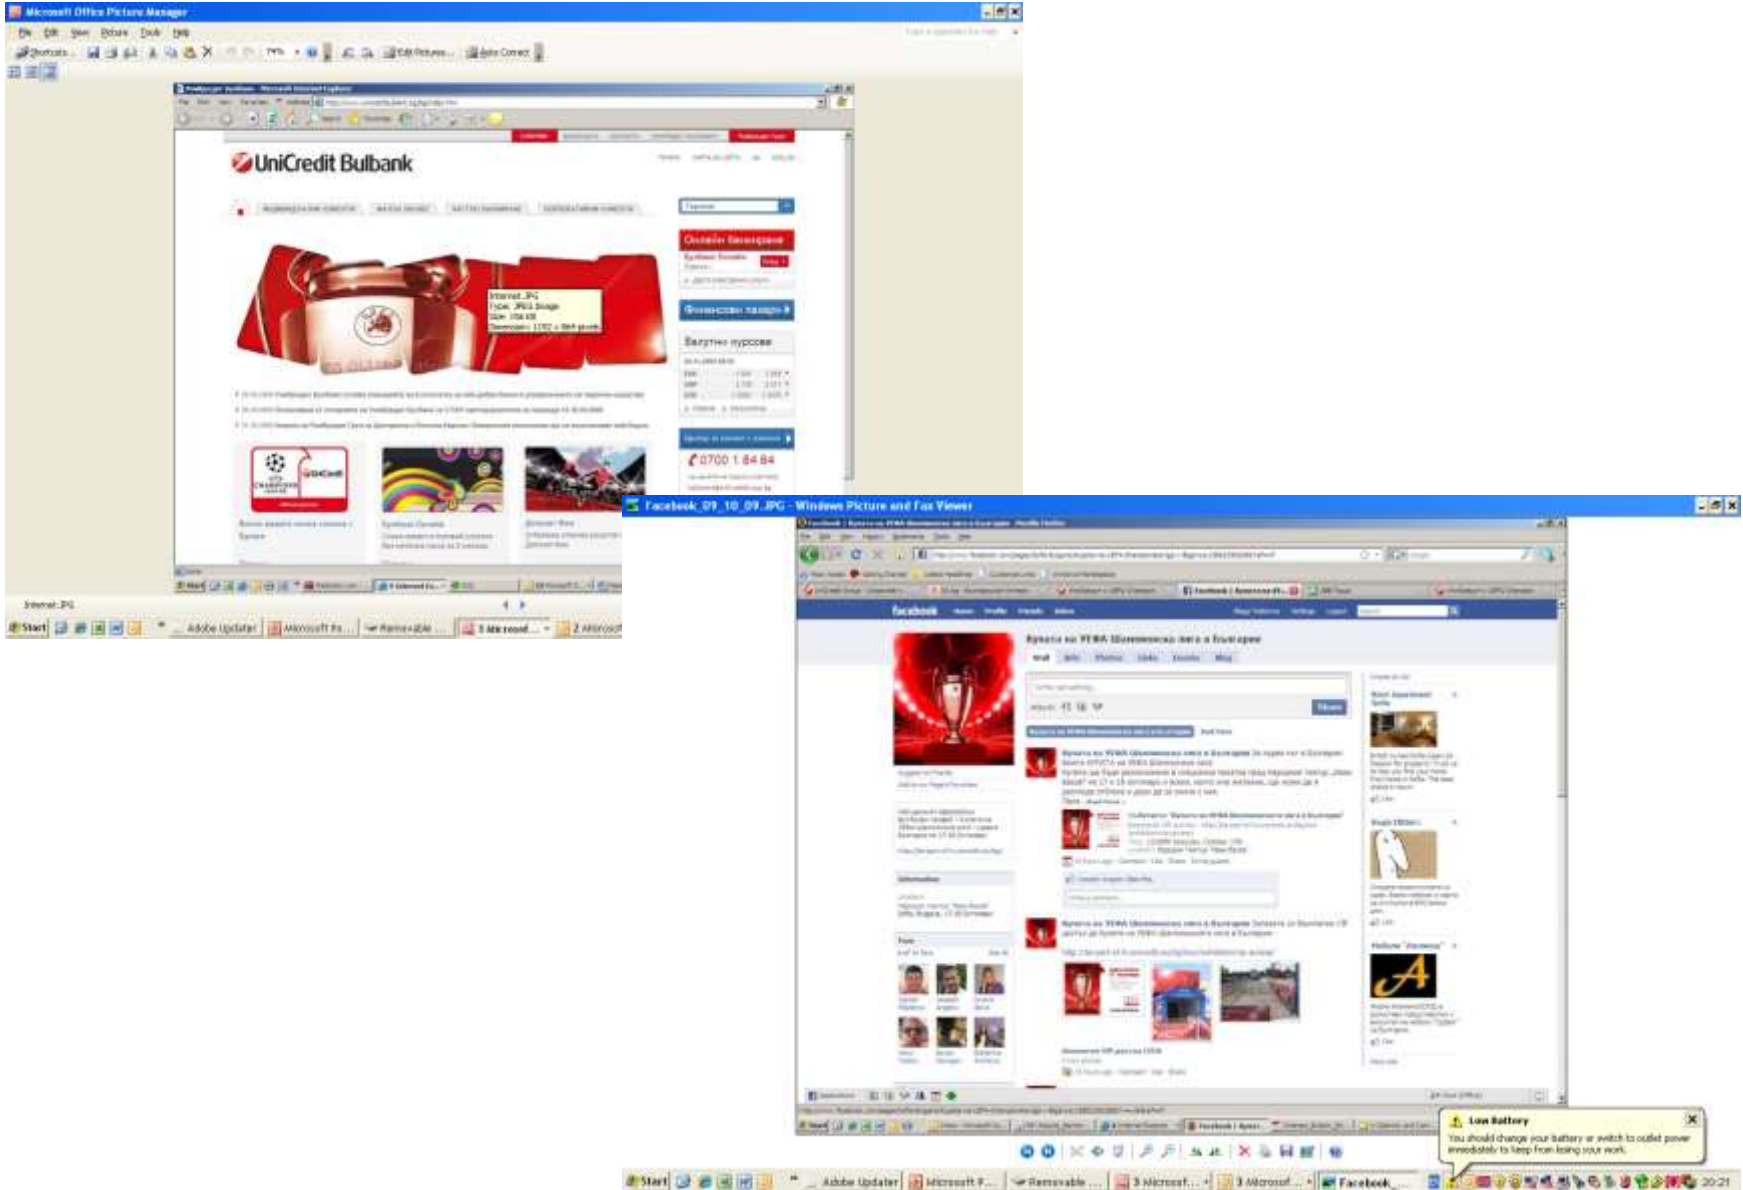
Microsoft Office Picture Manager

File Edit View Picture Tools Help

Shortcuts... Edit Pictures... Auto Correct

UniCredit Bulbank

Internet.JPG
Type: JPEG Image
Size: 156 KB
Dimensions: 1152 x 864 pixels

Онлайн банкиране

Финансови пазари

Валутни курсове

0700 1 84 84

Internet.JPG

Start | Adobe Updater | Microsoft Pi... | Removable ... | 3 Microsof... | 2 Microsof...

Facebook_09_10_09.JPG - Windows Picture and Fax Viewer

facebook

Купата на УЕФА Шампионска лига в България

Low Battery
You should change your battery or switch to outlet power immediately to keep from losing your work.

Start | Adobe Updater | Microsoft P... | Removable ... | 3 Microsof... | 3 Microsof... | Facebook_...

20:21